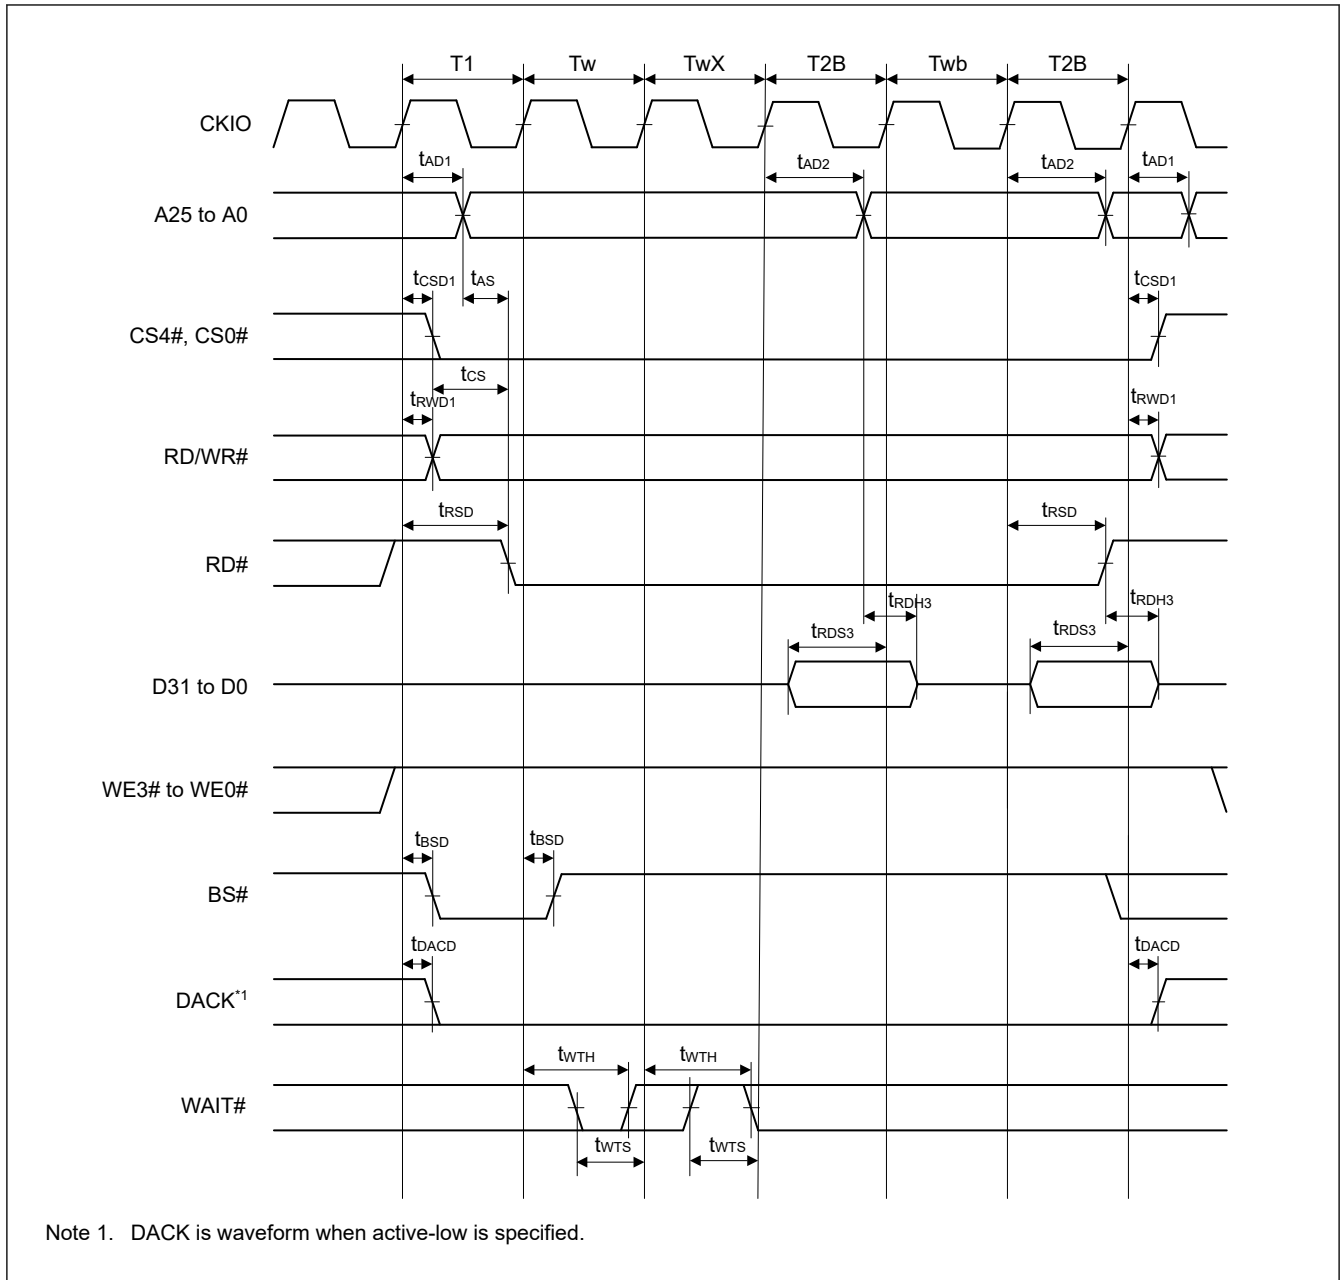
T1 Tw TwX T2B Twb T2B

CKIO

$t_{AD1}$ $t_{AD2}$ $t_{AD2}$ $t_{AD1}$

A25 to A0

$t_{CSD1}$ $t_{AS}$ $t_{CSD1}$

CS4#, CS0#

$t_{CS}$

$t_{RWD1}$ $t_{RWD1}$

RD/WR#

$t_{RSD}$ $t_{RSD}$

RD#

$t_{RDH3}$ $t_{RDH3}$

$t_{RDS3}$ $t_{RDS3}$

D31 to D0

WE3# to WE0#

$t_{BSD}$ $t_{BSD}$

BS#

$t_{DACD}$ $t_{DACD}$

DACK$^{*1}$

$t_{WTH}$ $t_{WTH}$

WAIT#

$t_{WTS}$ $t_{WTS}$

Note 1. DACK is waveform when active-low is specified.